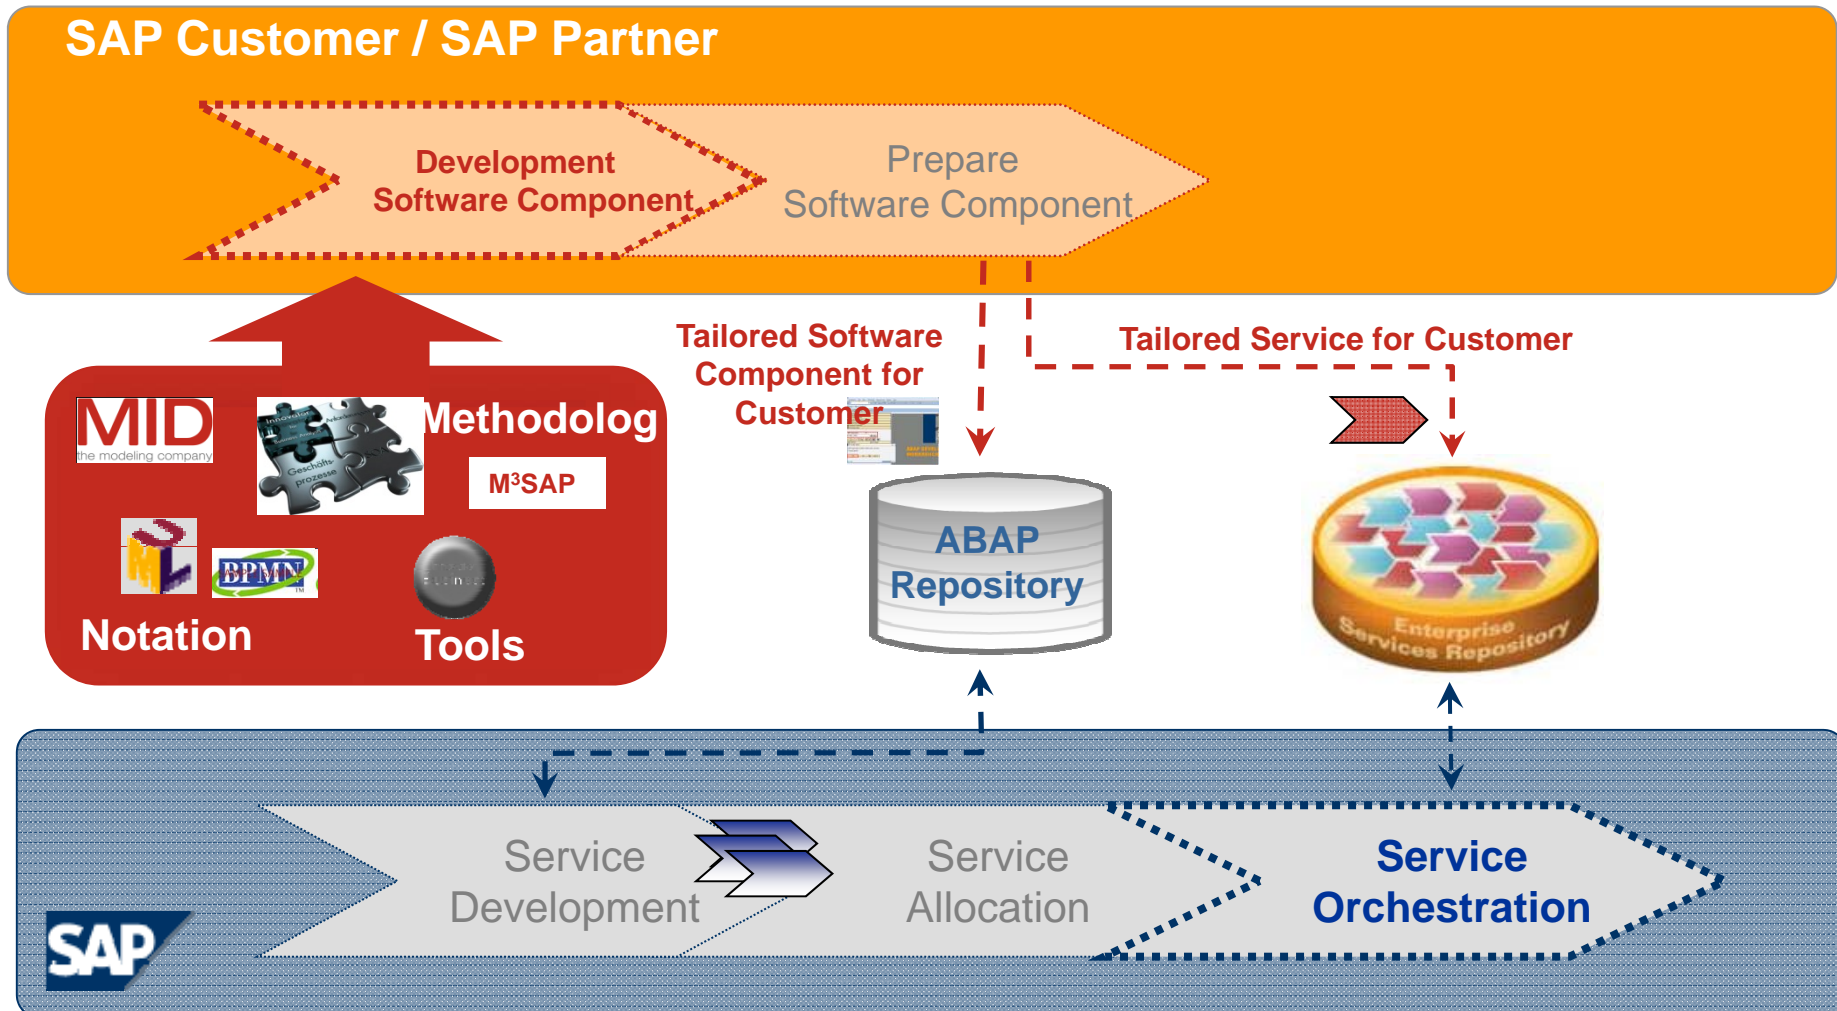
SAP Customer / SAP Partner

Development Software Component

Prepare Software Component

Tailored Software Component for Customer

Tailored Service for Customer

MID
the modeling company

Methodolog

M³SAP

BPMN

Notation

Tools

ABAP Repository

Enterprise Services Repository

Service Development

Service Allocation

Service Orchestration

SAP